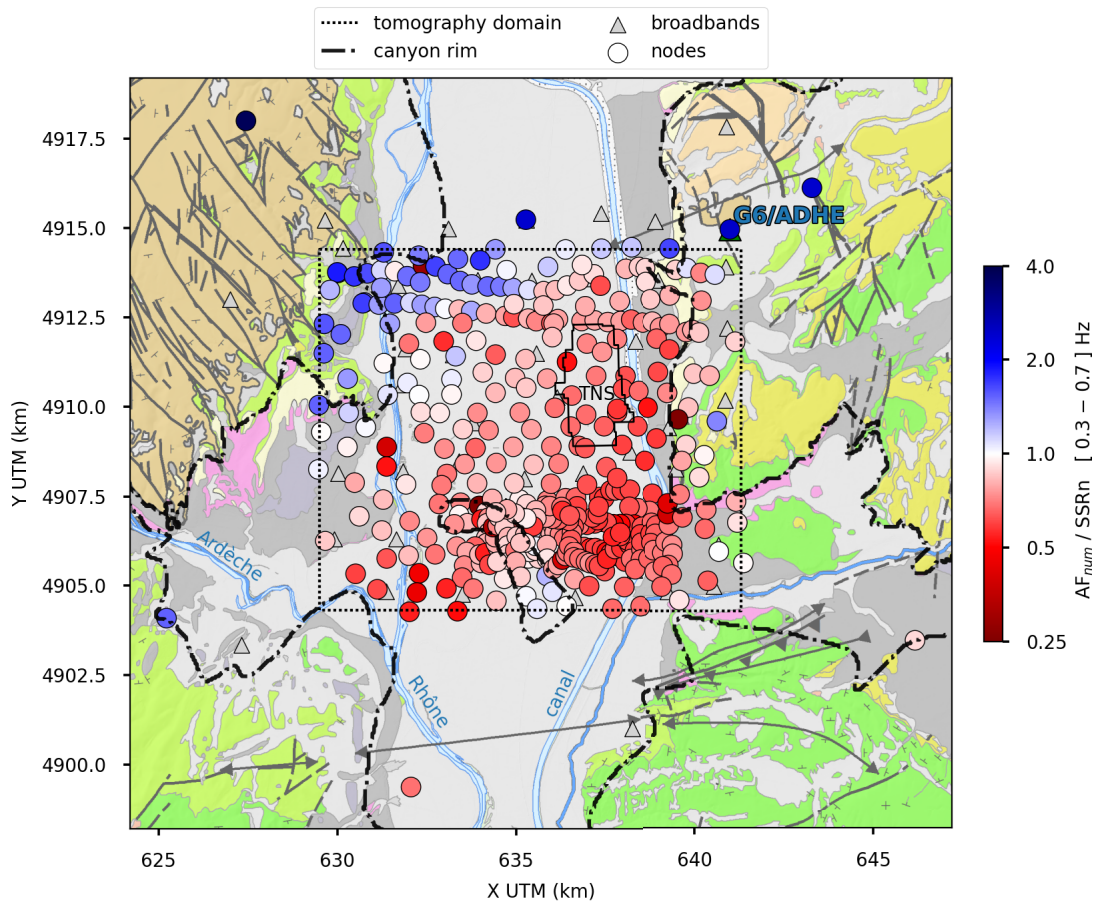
tomography domain
canyon rim
broadbands
nodes

G6/ADHE
TNS
Ardèche
Rhône
canal

Y UTM (km)
4917.5
4915.0
4912.5
4910.0
4907.5
4905.0
4902.5
4900.0

X UTM (km)
625
630
635
640
645

AF$_{num}$ / SSRn [ 0.3 − 0.7 ] Hz
4.0
2.0
1.0
0.5
0.25